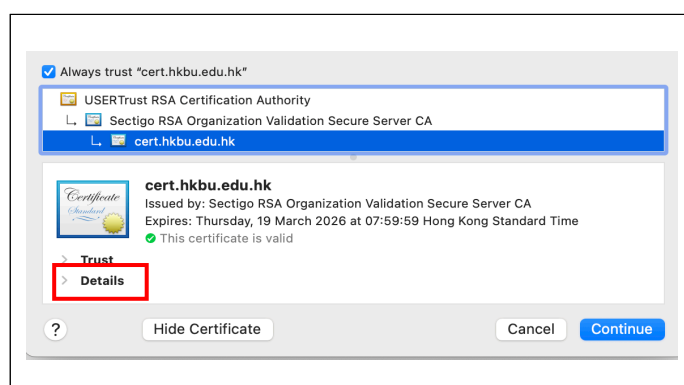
Always trust "cert.hkbu.edu.hk"

USERTrust RSA Certification Authority
Sectigo RSA Organization Validation Secure Server CA
cert.hkbu.edu.hk

Certificate Standard

cert.hkbu.edu.hk
Issued by: Sectigo RSA Organization Validation Secure Server CA
Expires: Thursday, 19 March 2026 at 07:59:59 Hong Kong Standard Time
This certificate is valid

Trust
Details

?
Hide Certificate
Cancel
Continue